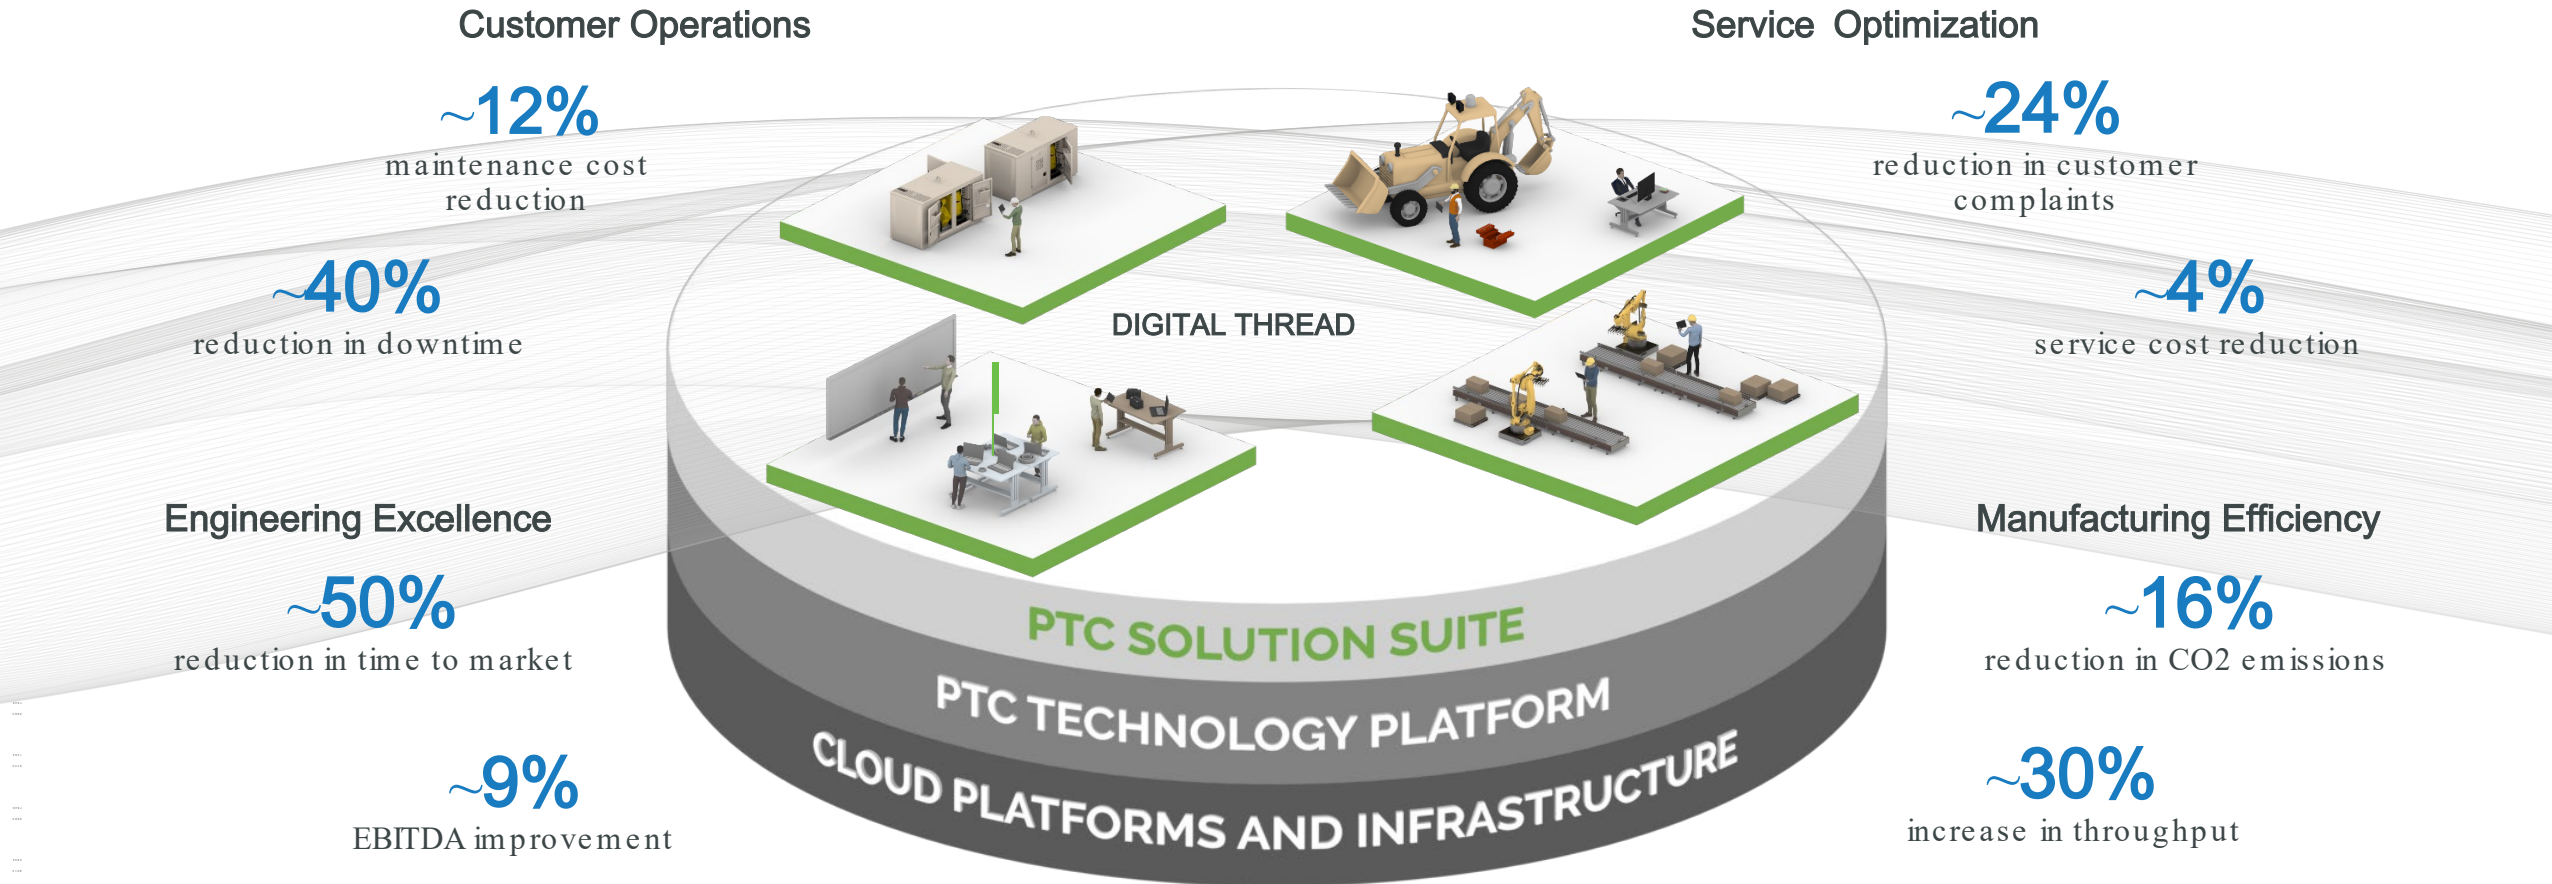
Customer Operations

~12%
maintenance cost reduction

~40%
reduction in downtime

Service Optimization

~24%
reduction in customer complaints

~4%
service cost reduction

DIGITAL THREAD

Engineering Excellence

~50%
reduction in time to market

~9%
EBITDA improvement

Manufacturing Efficiency

~16%
reduction in CO2 emissions

~30%
increase in throughput

PTC SOLUTION SUITE
PTC TECHNOLOGY PLATFORM
CLOUD PLATFORMS AND INFRASTRUCTURE